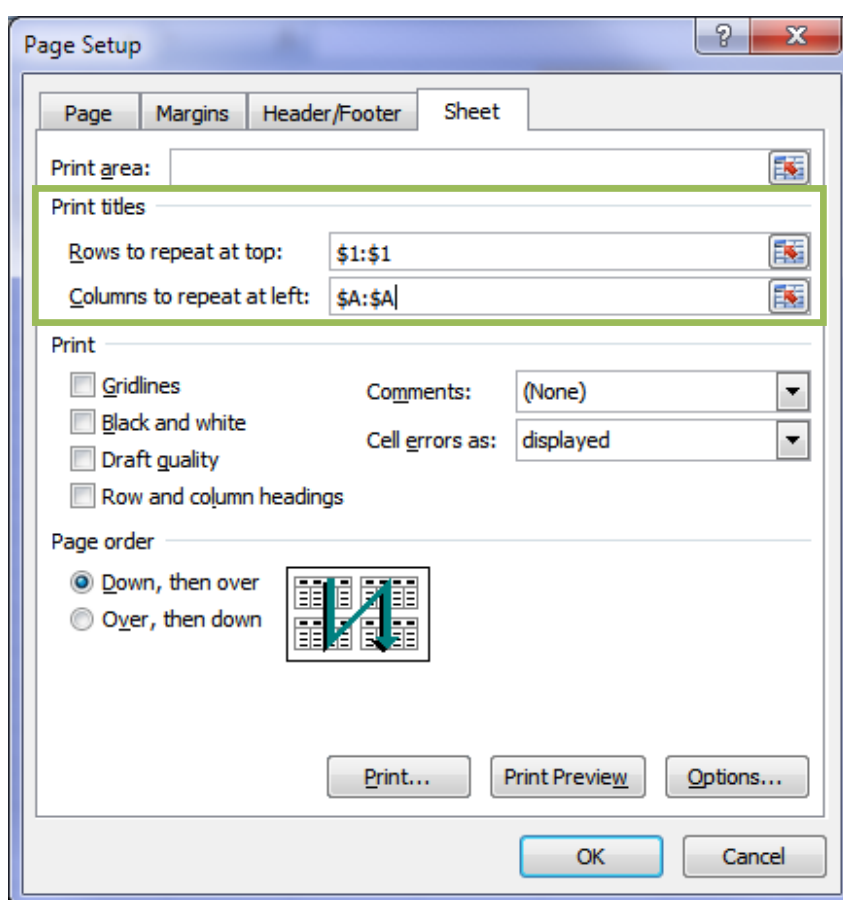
Page Setup

?

X

Page

Margins

Header/Footer

Sheet

Print area:

Print titles

Rows to repeat at top: $1:$1

Columns to repeat at left: $A:$A

Print

Gridlines

Black and white

Draft quality

Row and column headings

Comments: (None)

Cell errors as: displayed

Page order

Down, then over

Over, then down

Print...

Print Preview

Options...

OK

Cancel